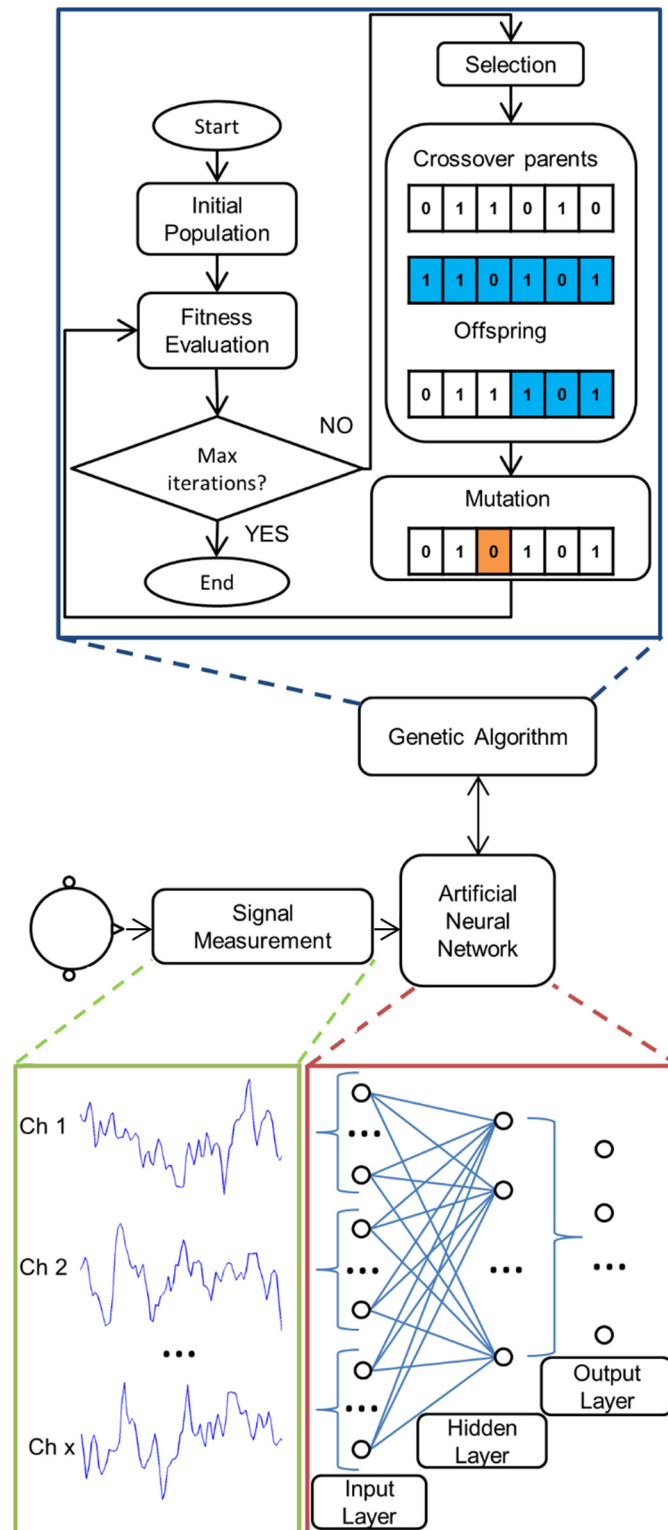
Start

Initial Population

Fitness Evaluation

Max iterations?

NO

YES

End

Selection

Crossover parents

| 0 | 1 | 1 | 0 | 1 | 0 |
|---|---|---|---|---|---|

| 1 | 1 | 0 | 1 | 0 | 1 |
|---|---|---|---|---|---|

Offspring

| 0 | 1 | 1 | 1 | 0 | 1 |
|---|---|---|---|---|---|

Mutation

| 0 | 1 | 0 | 1 | 0 | 1 |
|---|---|---|---|---|---|

Genetic Algorithm

Signal Measurement

Artificial Neural Network

Ch 1

Ch 2

...

Ch x

...

...

...

...

...

Input Layer

Hidden Layer

Output Layer